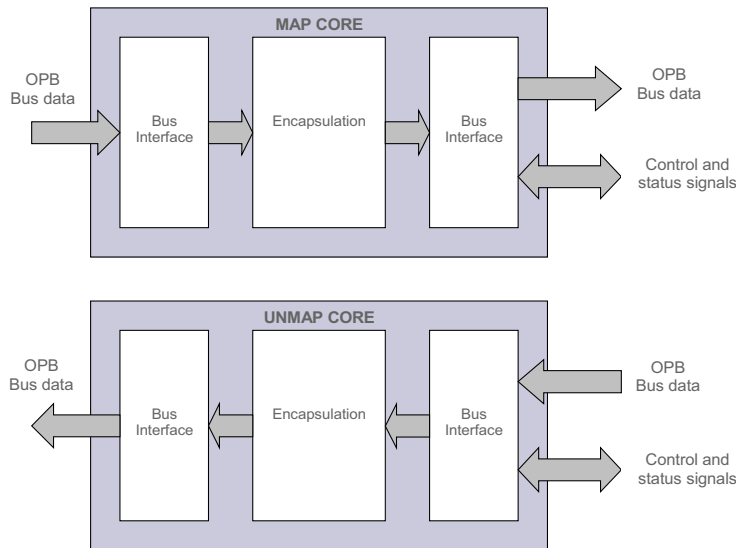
MAP CORE

OPB
Bus data

Bus
Interface

Encapsulation

Bus
Interface

OPB
Bus data

Control and
status signals

UNMAP CORE

OPB
Bus data

Bus
Interface

Encapsulation

Bus
Interface

OPB
Bus data

Control and
status signals